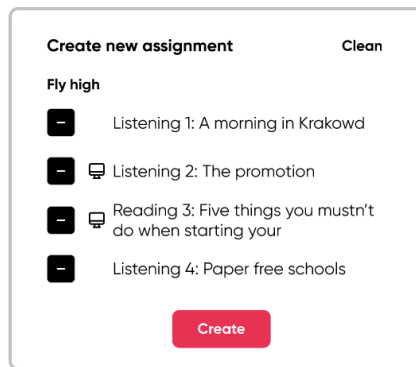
Create new assignment

Clean

Fly high

Listening 1: A morning in Krakowd

Listening 2: The promotion

Reading 3: Five things you mustn't do when starting your

Listening 4: Paper free schools

Create